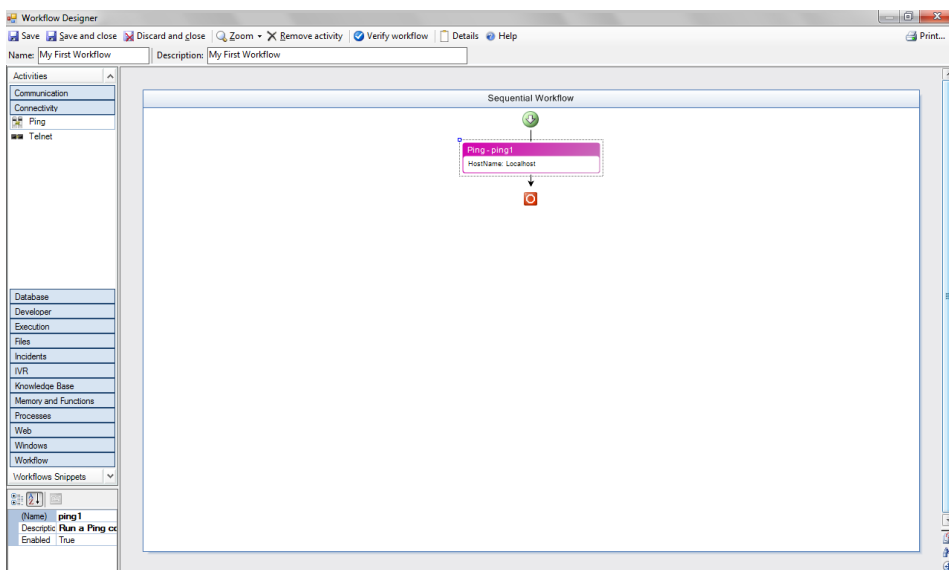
Workflow Designer

Save | Save and close | Discard and close | Zoom | Remove activity | Verify workflow | Details | Help | Print...

Name: My First Workflow | Description: My First Workflow

Activities
Communication
Connectivity
Ping
Telnet

Database
Developer
Execution
Files
Incidents
IVR
Knowledge Base
Memory and Functions
Processes
Web
Windows
Workflow
Workflows Snippets

| (Name) | ping1 |
|---|---|
| Descriptic | Run a Ping cc |
| Enabled | True |

Sequential Workflow

Ping - ping1
HostName: Localhost